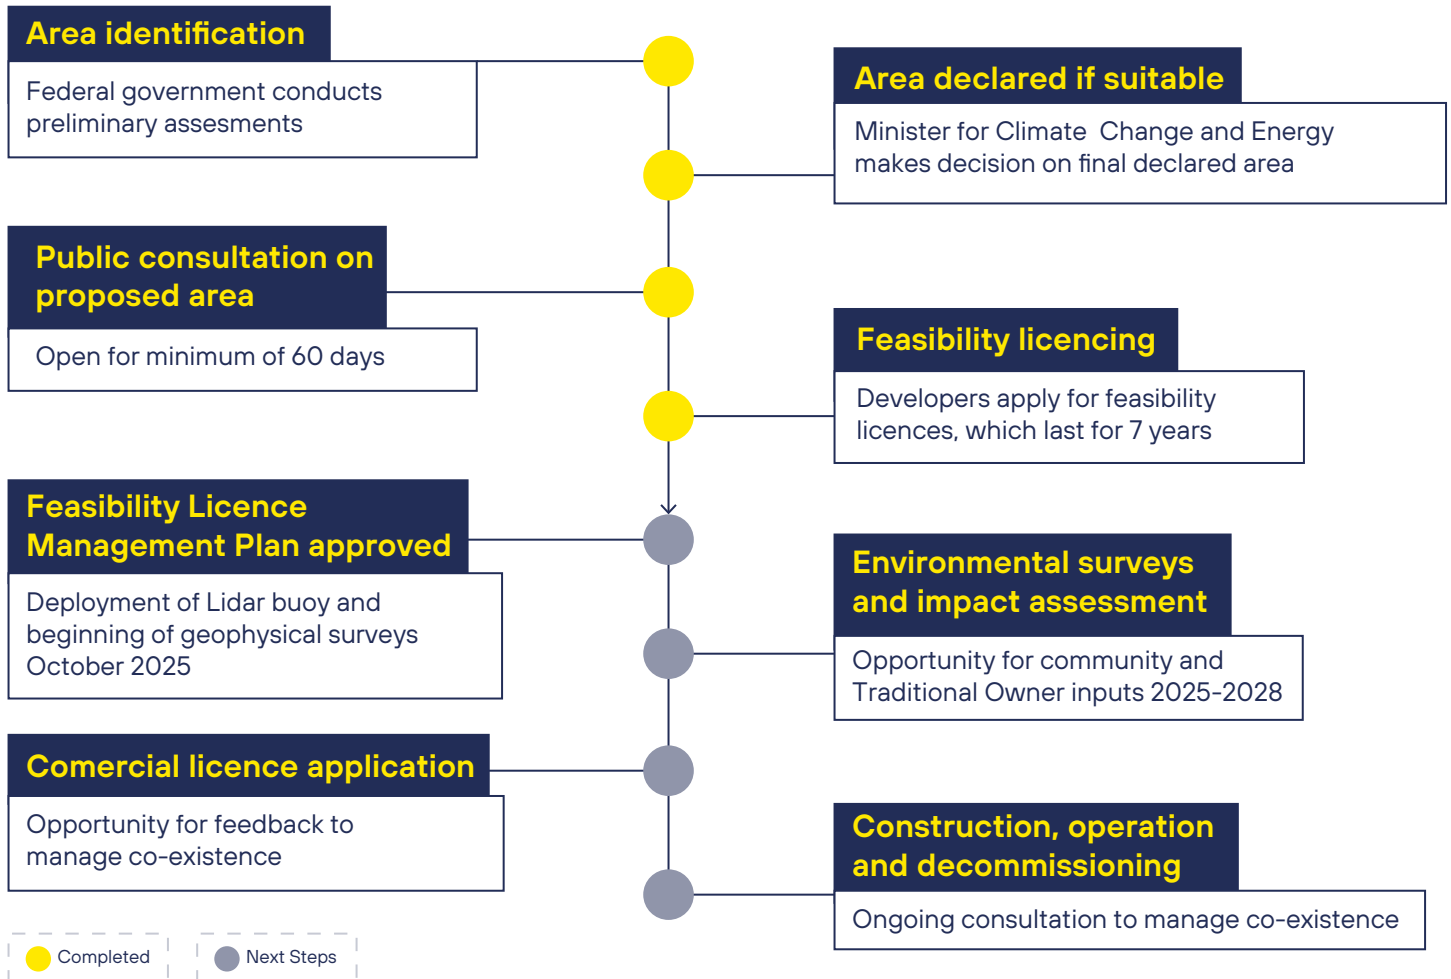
Area identification

Federal government conducts preliminary assesments

Area declared if suitable

Minister for Climate Change and Energy makes decision on final declared area

Public consultation on proposed area

Open for minimum of 60 days

Feasibility licencing

Developers apply for feasibility licences, which last for 7 years

Feasibility Licence Management Plan approved

Deployment of Lidar buoy and beginning of geophysical surveys October 2025

Environmental surveys and impact assessment

Opportunity for community and Traditional Owner inputs 2025-2028

Comercial licence application

Opportunity for feedback to manage co-existence

Construction, operation and decommissioning

Ongoing consultation to manage co-existence

Completed

Next Steps